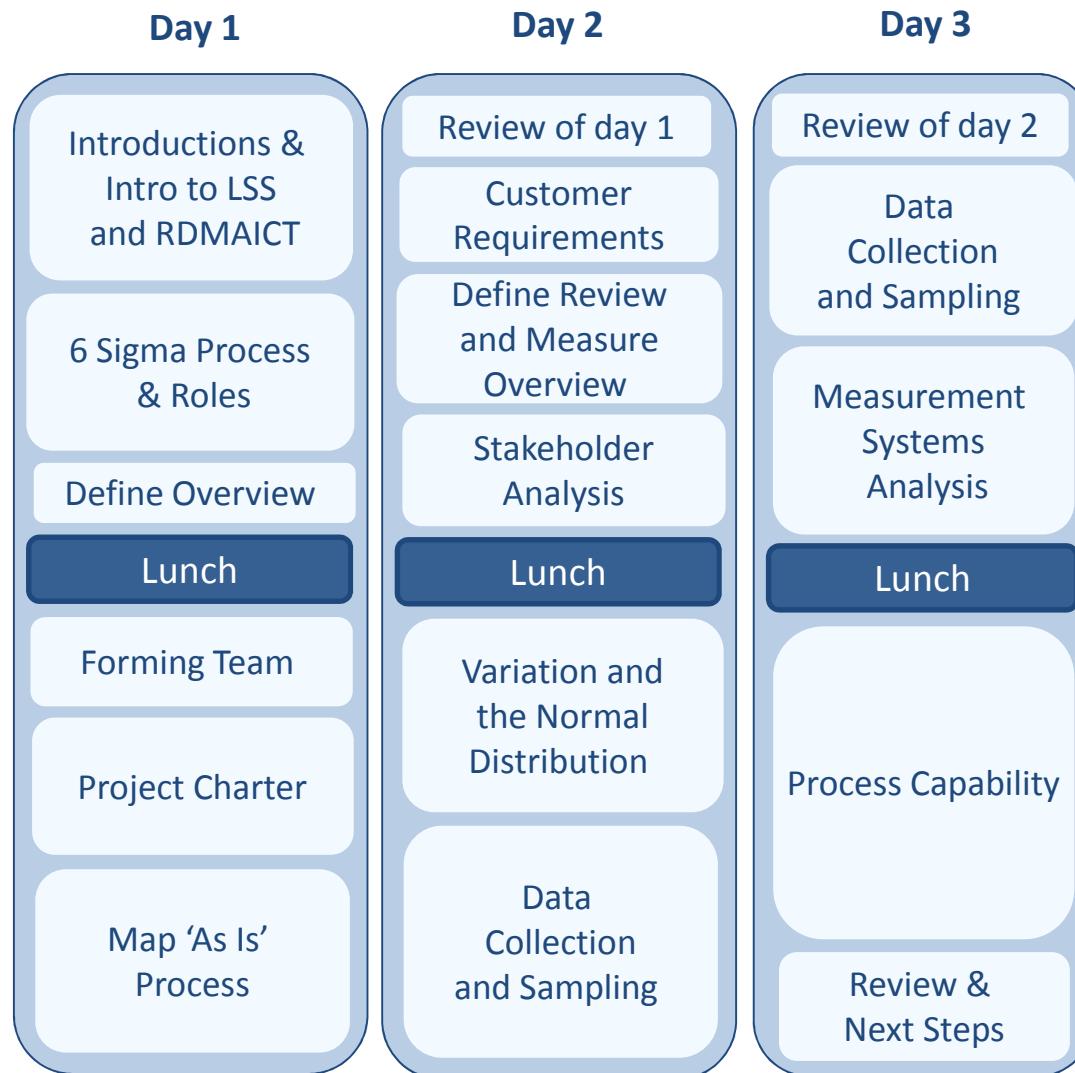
Day 1

Introductions & Intro to LSS and RDMAICT

6 Sigma Process & Roles

Define Overview

Lunch

Forming Team

Project Charter

Map ‘As Is’ Process

Day 2

Review of day 1

Customer Requirements

Define Review and Measure Overview

Stakeholder Analysis

Lunch

Variation and the Normal Distribution

Data Collection and Sampling

Day 3

Review of day 2

Data Collection and Sampling

Measurement Systems Analysis

Lunch

Process Capability

Review & Next Steps